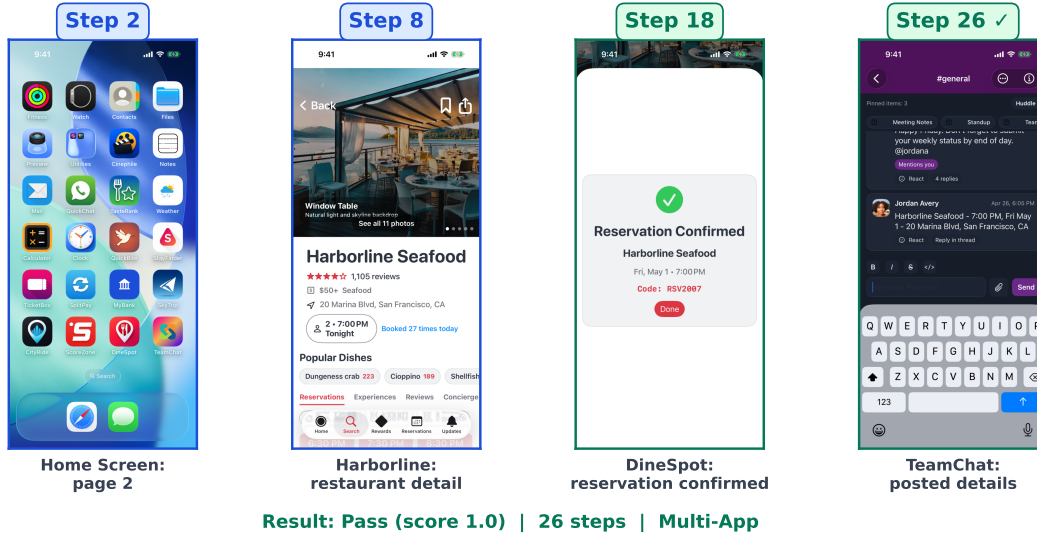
Step 2

9:41

Fitness Watch Contacts Files
Preview Utilities Cinephile Notes
Mail QuickChat SkillRank Weather
Calculator Clock QuickBite StayFinder
TicketBox SplitPay MyBank SkyTrip
CityRide ScoreZone DineSpot TeamChat

Search

Home Screen: page 2

Step 8

9:41

Back

Window Table
Natural light and skyline backdrop
See all 11 photos

Harborline Seafood
1,105 reviews
$50+ Seafood
20 Marina Blvd, San Francisco, CA
2 • 7:00 PM Tonight
Booked 27 times today

Popular Dishes
Dungeness crab 223 | Cioppino 189 | Shellfish

Reservations Experiences Reviews Concierge

Home Search Rewards Reservations Updates

Harborline: restaurant detail

Step 18

9:41

Reservation Confirmed
Harborline Seafood
Fri, May 1 • 7:00 PM
Code: RSV2007
Done

DineSpot: reservation confirmed

Step 26 ✓

9:41
#general
Pinned items: 3
Huddle
Meeting Notes Standup Tea
Happy Friday! Don't forget to submit your weekly status by end of day. @jordana
Mentions you
React 4 replies

Jordan Avery Apr 26, 6:00 PM
Harborline Seafood - 7:00 PM, Fri May 1 - 20 Marina Blvd, San Francisco, CA
React Reply in thread

B I S </>
Send

Q W E R T Y U I O P
A S D F G H J K L
Z X C V B N M
123

TeamChat: posted details

Result: Pass (score 1.0) | 26 steps | Multi-App